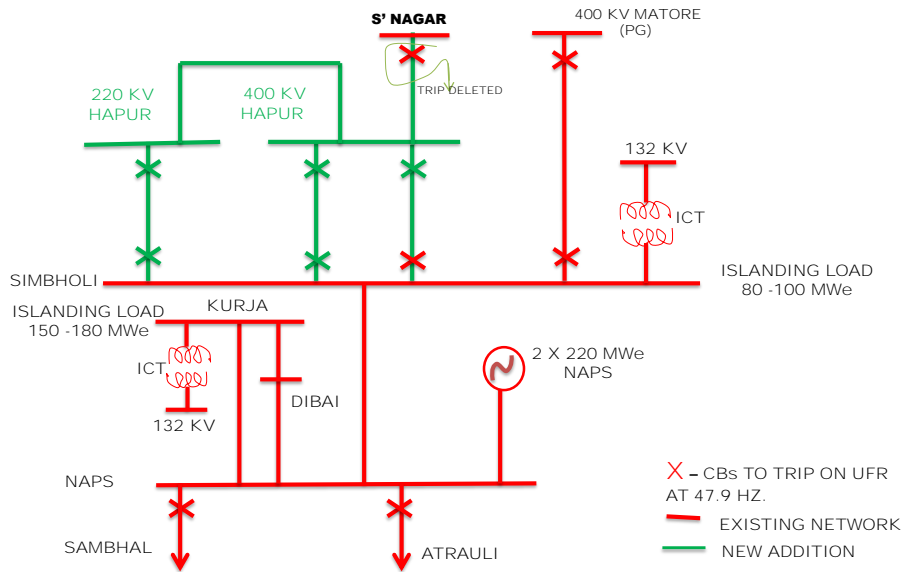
S' NAGAR

400 KV MATORE (PG)

220 KV HAPUR

400 KV HAPUR

TRIP DELETED

132 KV

ICT

SIMBHOLI

ISLANDING LOAD 80 -100 MWe

ISLANDING LOAD 150 -180 MWe

KURJA

ICT

132 KV

DIBAI

2 X 220 MWe NAPS

NAPS

SAMBHAL

ATRAULI

– CBs TO TRIP ON UFR AT 47.9 HZ.

EXISTING NETWORK

NEW ADDITION